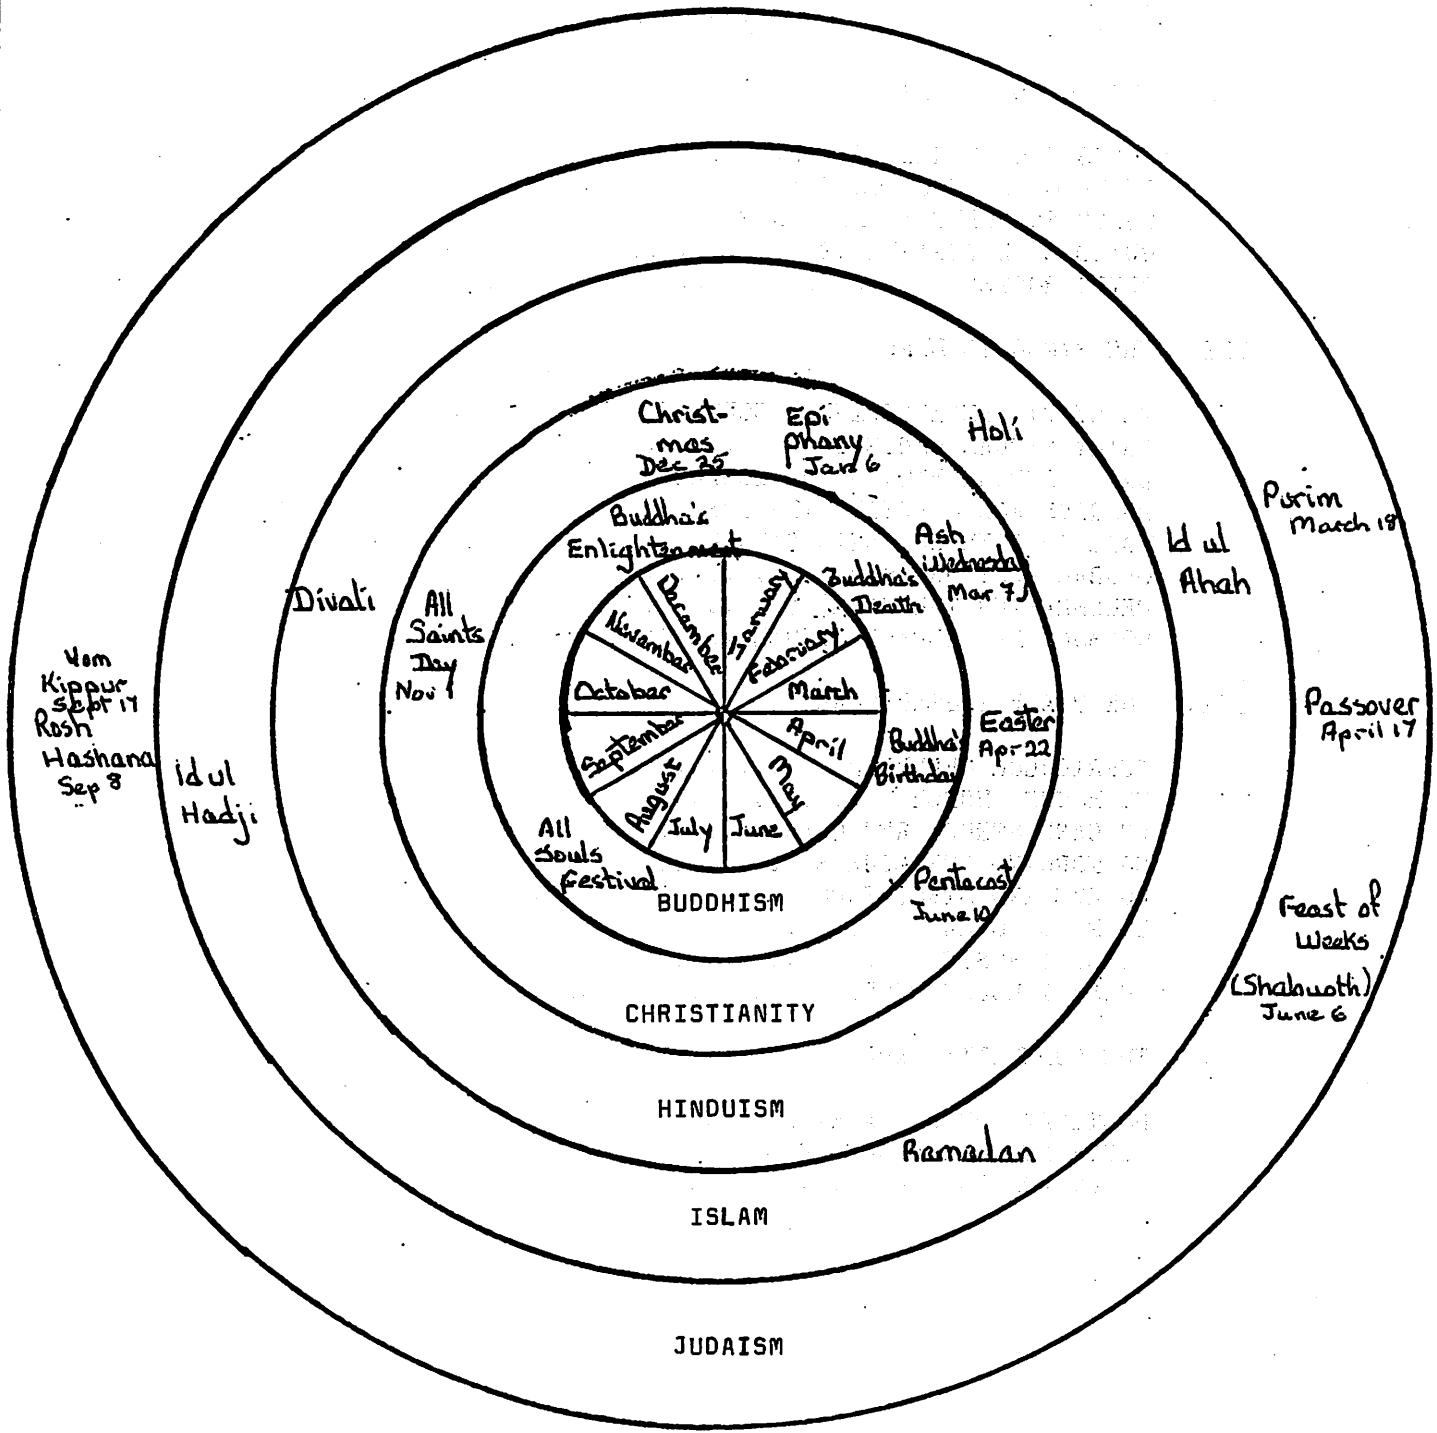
Christmas Dec 25

Epiphany Jan 6

Holi

Purim March 18

Buddha's Enlightenment

Ash Wednesday Mar 7

Id ul Ahah

Buddha's Death

Divali

All Saints Day Nov 1

December

January

November

February

Yom Kippur Sept 17

Rosh Hashana Sep 8

October

March

Passover April 17

September

April

Easter Ap-22

Id ul Hadji

August

May

Buddha's Birthday

July

June

All Souls Festival

Pentacost June 10

BUDDHISM

Feast of Weeks (Shabuoth) June 6

CHRISTIANITY

HINDUISM

Ramadan

ISLAM

JUDAISM